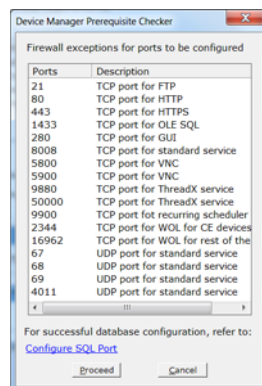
Device Manager Prerequisite Checker

Firewall exceptions for ports to be configured

| Ports | Description |
|---|---|
| 21 | TCP port for FTP |
| 80 | TCP port for HTTP |
| 443 | TCP port for HTTPS |
| 1433 | TCP port for OLE SQL |
| 280 | TCP port for GUI |
| 8008 | TCP port for standard service |
| 5800 | TCP port for VNC |
| 5900 | TCP port for VNC |
| 9880 | TCP port for ThreadX service |
| 50000 | TCP port for ThreadX service |
| 9900 | TCP port fot recurring scheduler |
| 2344 | TCP port for WOL for CE devices |
| 16962 | TCP port for WOL for rest of the |
| 67 | UDP port for standard service |
| 68 | UDP port for standard service |
| 69 | UDP port for standard service |
| 4011 | UDP port for standard service |

For successful database configuration, refer to:

Configure SQL Port

Proceed Cancel